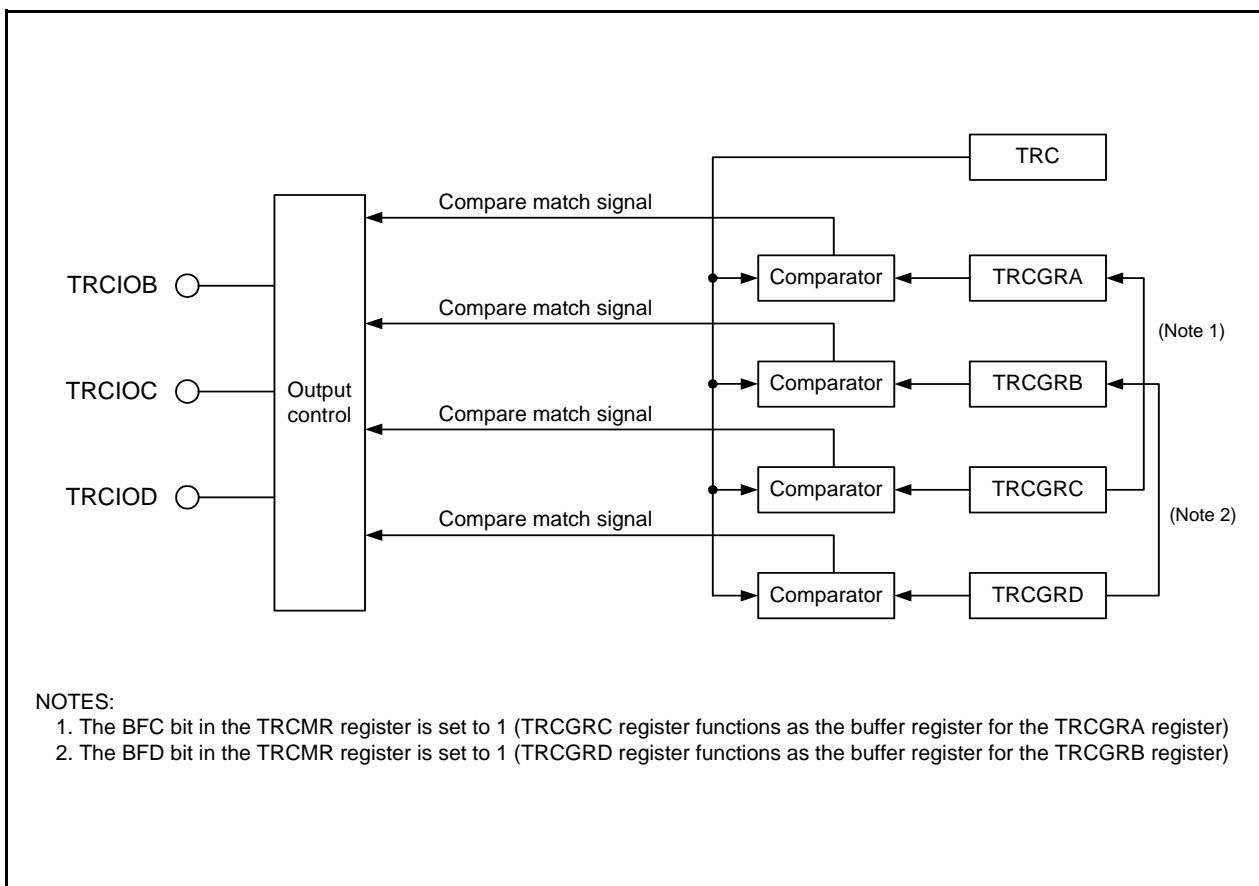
TRC

Compare match signal

TRCIOB

Comparator

TRCGRA

Compare match signal

(Note 1)

TRCIOC

Output control

Comparator

TRCGRB

Compare match signal

TRCIOD

Comparator

TRCGRC

(Note 2)

Compare match signal

Comparator

TRCGRD

NOTES:
1. The BFC bit in the TRCMR register is set to 1 (TRCGRC register functions as the buffer register for the TRCGRA register)
2. The BFD bit in the TRCMR register is set to 1 (TRCGRD register functions as the buffer register for the TRCGRB register)